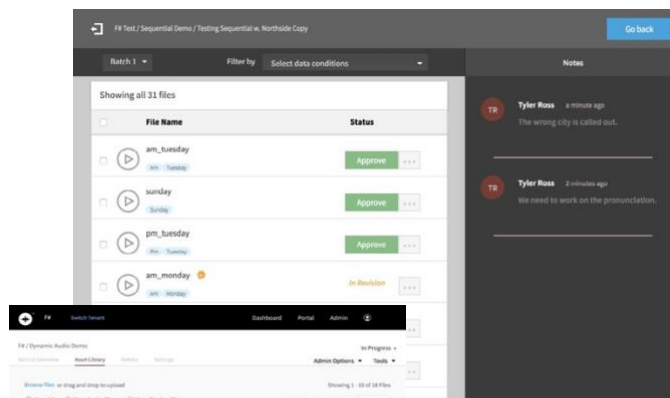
F# Test / Sequential Demo / Testing Sequential w. Northside Copy

Go back

Batch 1

Filter by

Select data conditions

Notes

Showing all 31 files

File Name

Status

am_tuesday

am Tuesday

Approve

...

sunday

Sunday

Approve

...

pm_tuesday

Pm Tuesday

Approve

...

am_monday

am Monday

In Revision

...

TR

Tyler Ross a minute ago

The wrong city is called out.

TR

Tyler Ross 2 minutes ago

We need to work on the pronunciation.

F#

Switch Tenant

Dashboard

Portal

Admin

F# / Dynamic Audio Demo

In Progress

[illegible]

Asset Library

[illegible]

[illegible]

Admin Options

Tools

Browse Files or drag and drop to upload

Showing 1 - 10 of 18 Files